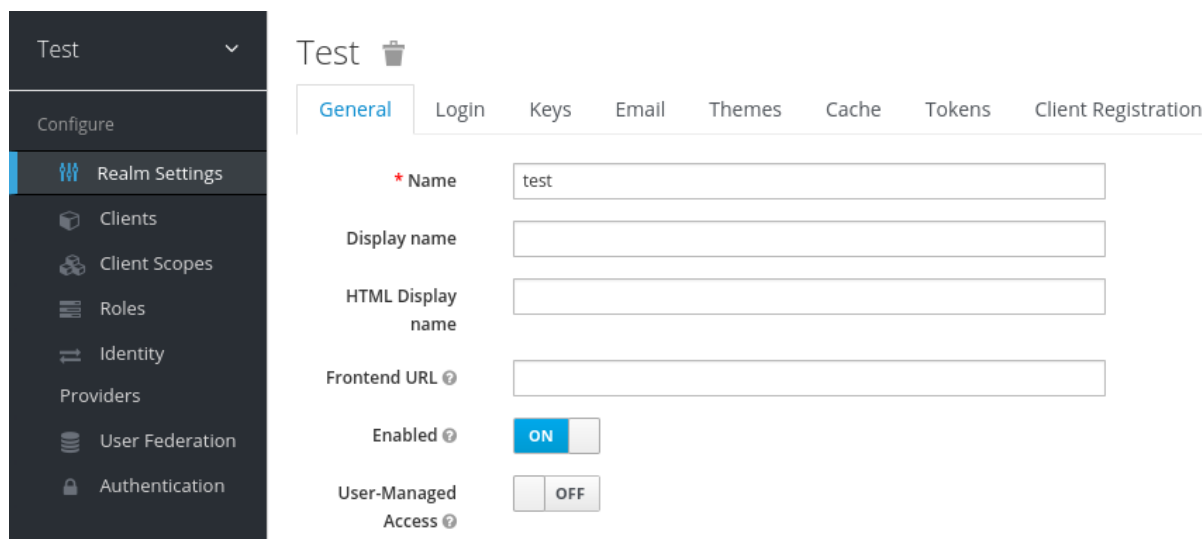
Test

Configure

Realm Settings

Clients

Client Scopes

Roles

Identity Providers

User Federation

Authentication

Test

General Login Keys Email Themes Cache Tokens Client Registration

* Name test

Display name

HTML Display name

Frontend URL

Enabled ON

User-Managed Access OFF